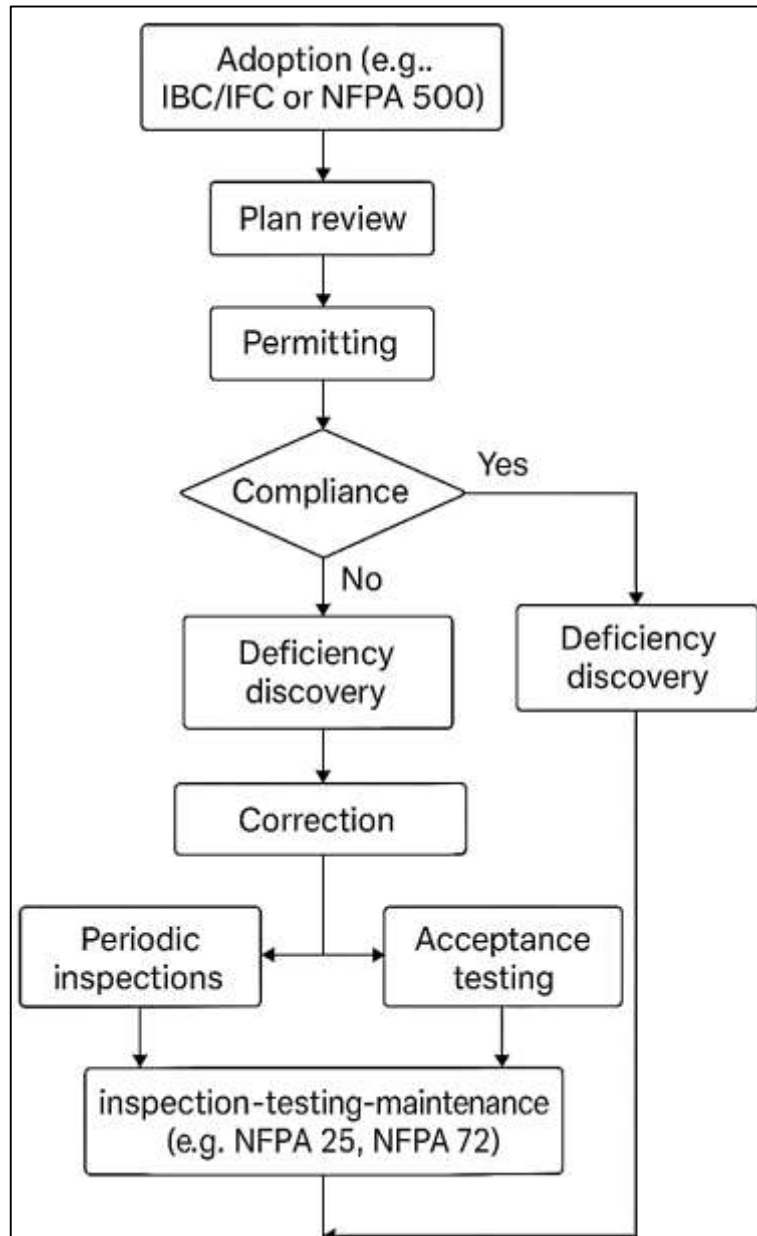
Adoption (e.g.. IBC/IFC or NFPA 500)

Plan review

Permitting

Compliance

Yes

No

Deficiency discovery

Deficiency discovery

Correction

Periodic inspections

Acceptance testing

inspection-testing-maintenance (e.g. NFPA 25, NFPA 72)